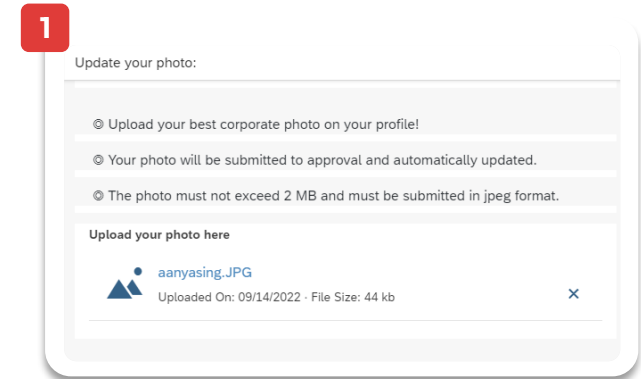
1

Update your photo:

© Upload your best corporate photo on your profile!

© Your photo will be submitted to approval and automatically updated.

© The photo must not exceed 2 MB and must be submitted in jpeg format.

Upload your photo here

aanyasing.JPG

Uploaded On: 09/14/2022 · File Size: 44 kb

×